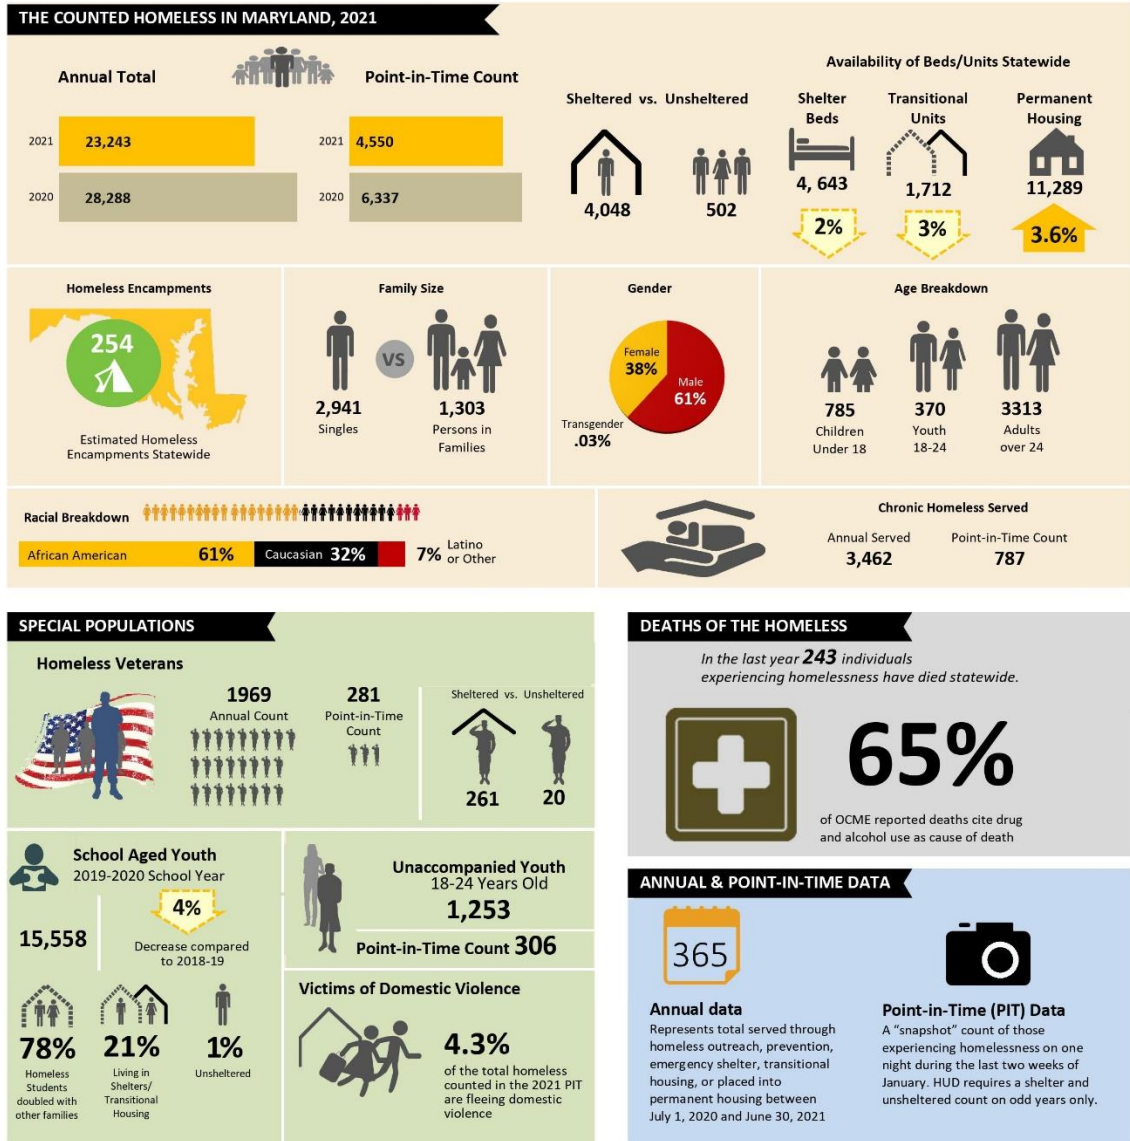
THE COUNTED HOMELESS IN MARYLAND, 2021

Annual Total

2021 23,243
2020 28,288

Point-in-Time Count

2021 4,550
2020 6,337

Sheltered vs. Unsheltered

4,048

502

Availability of Beds/Units Statewide

Shelter Beds
4, 643
2%

Transitional Units
1,712
3%

Permanent Housing
11,289
3.6%

Homeless Encampments

254

Estimated Homeless Encampments Statewide

Family Size

2,941
Singles

VS

1,303
Persons in Families

Gender

Female
38%

Male
61%

Transgender
.03%

Age Breakdown

785
Children Under 18

370
Youth 18-24

3313
Adults over 24

Racial Breakdown

African American 61%

Caucasian 32%

7% Latino or Other

Chronic Homeless Served

Annual Served
3,462

Point-in-Time Count
787

SPECIAL POPULATIONS

Homeless Veterans

1969
Annual Count

281
Point-in-Time Count

Sheltered vs. Unsheltered

261

20

School Aged Youth
2019-2020 School Year

15,558

4%
Decrease compared to 2018-19

78%
Homeless Students doubled with other families

21%
Living in Shelters/ Transitional Housing

1%
Unsheltered

Unaccompanied Youth
18-24 Years Old
1,253

Point-in-Time Count 306

Victims of Domestic Violence

4.3%
of the total homeless counted in the 2021 PIT are fleeing domestic violence

DEATHS OF THE HOMELESS

In the last year 243 individuals experiencing homelessness have died statewide.

65%

of OCME reported deaths cite drug and alcohol use as cause of death

ANNUAL & POINT-IN-TIME DATA

365

Annual data
Represents total served through homeless outreach, prevention, emergency shelter, transitional housing, or placed into permanent housing between July 1, 2020 and June 30, 2021

Point-in-Time (PIT) Data
A "snapshot" count of those experiencing homelessness on one night during the last two weeks of January. HUD requires a shelter and unsheltered count on odd years only.